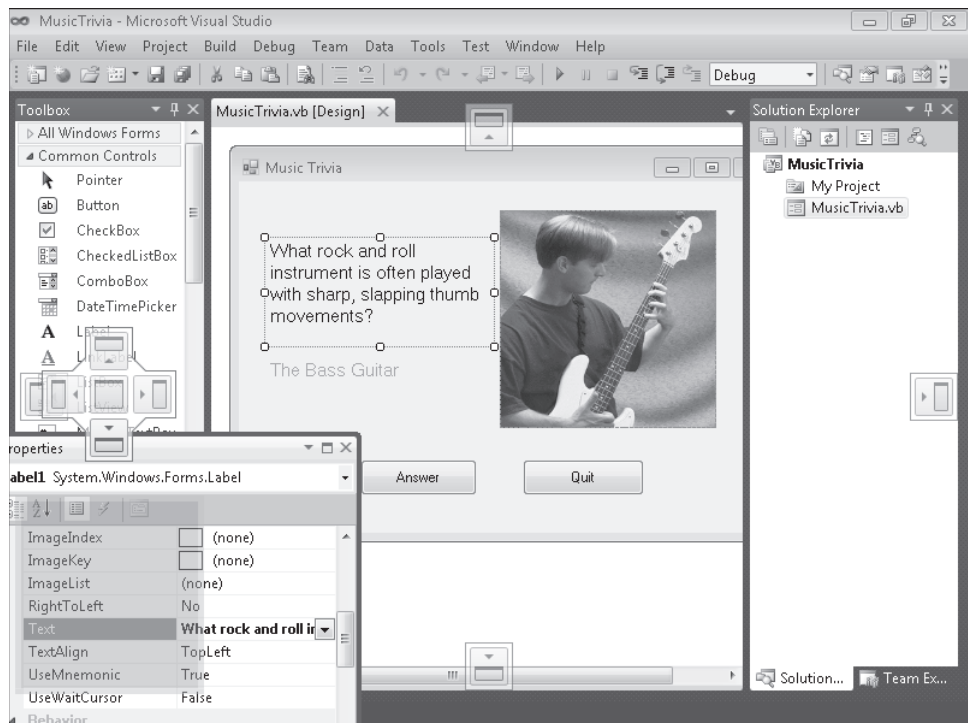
MusicTrivia - Microsoft Visual Studio

File Edit View Project Build Debug Team Data Tools Test Window Help

Debug

Toolbox

MusicTrivia.vb [Design]

Solution Explorer

All Windows Forms

Common Controls

Pointer

Button

CheckBox

CheckedListBox

ComboBox

DateTimePicker

Label

LinkLabel

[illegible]

Music Trivia

What rock and roll instrument is often played with sharp, slapping thumb movements?

The Bass Guitar

Answer

Quit

MusicTrivia

My Project

MusicTrivia.vb

roperties

abel1 System.Windows.Forms.Label

| | |
|---|---|
| ImageIndex | (none) |
| ImageKey | (none) |
| ImageList | (none) |
| RightToLeft | No |
| Text | What rock and roll i |
| TextAlign | TopLeft |
| UseMnemonic | True |
| UseWaitCursor | False |

Behavior

Solution...

Team Ex...